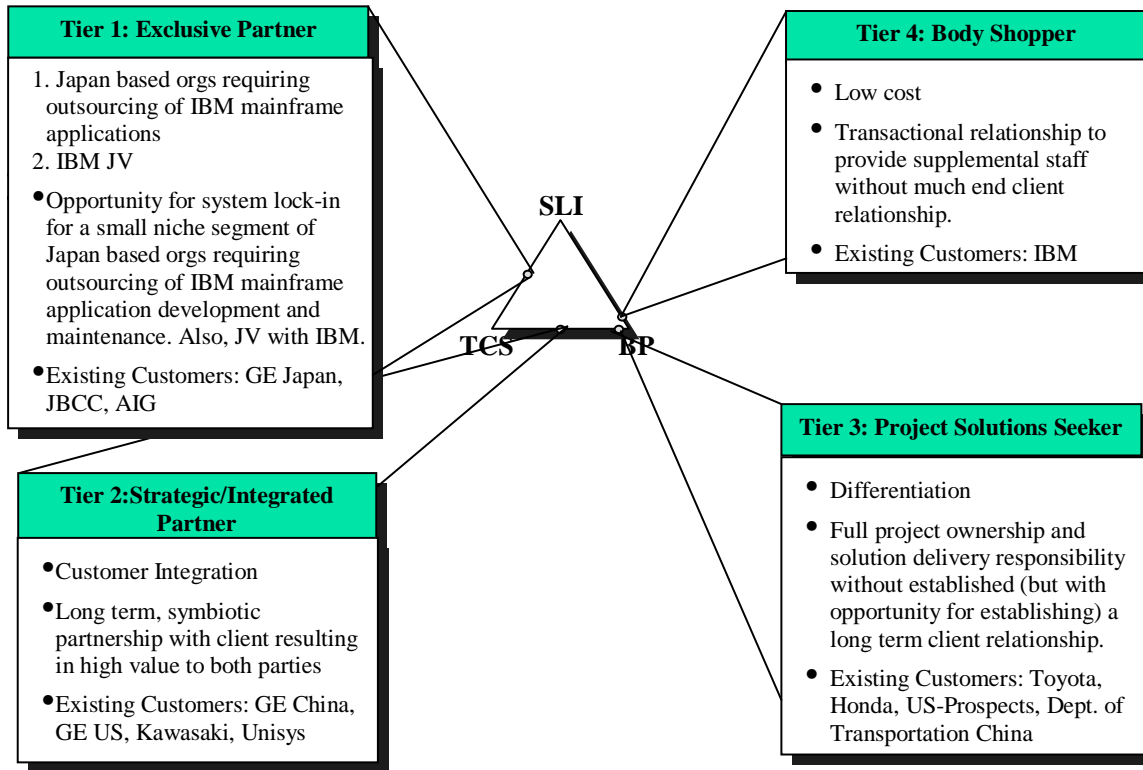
Tier 1: Exclusive Partner

1. Japan based orgs requiring outsourcing of IBM mainframe applications
2. IBM JV

• Opportunity for system lock-in for a small niche segment of Japan based orgs requiring outsourcing of IBM mainframe application development and maintenance. Also, JV with IBM.

• Existing Customers: GE Japan, JBCC, AIG

Tier 4: Body Shopper

• Low cost

• Transactional relationship to provide supplemental staff without much end client relationship.

• Existing Customers: IBM

SLI

TCS

BP

Tier 2:Strategic/Integrated Partner

• Customer Integration

• Long term, symbiotic partnership with client resulting in high value to both parties

• Existing Customers: GE China, GE US, Kawasaki, Unisys

Tier 3: Project Solutions Seeker

• Differentiation

• Full project ownership and solution delivery responsibility without established (but with opportunity for establishing) a long term client relationship.

• Existing Customers: Toyota, Honda, US-Prospects, Dept. of Transportation China